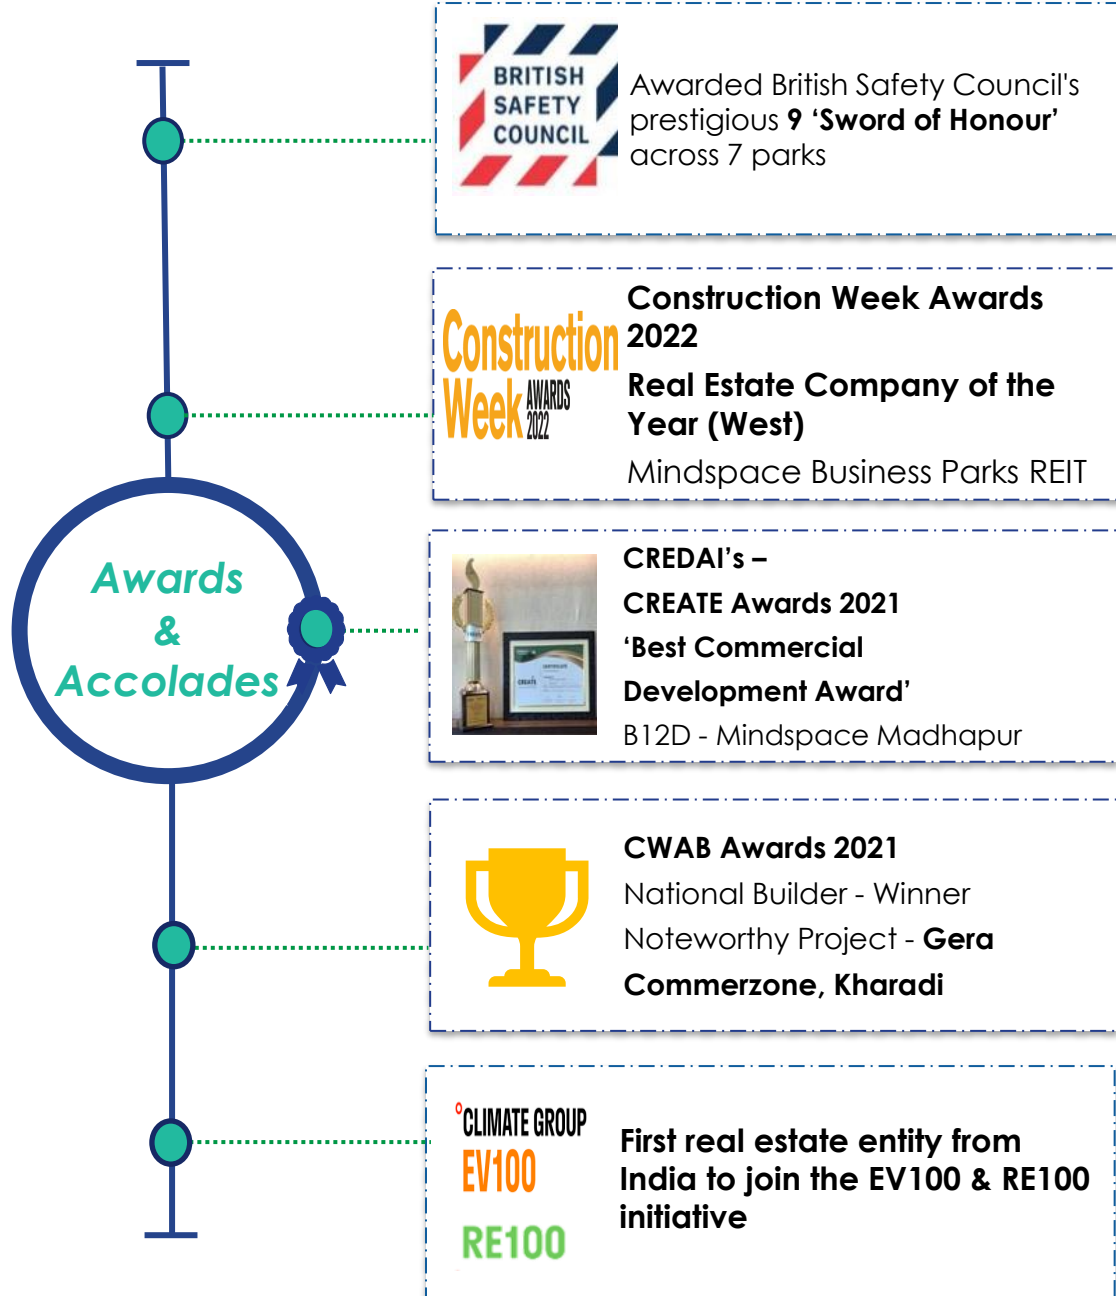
Awards & Accolades

BRITISH SAFETY COUNCIL

Awarded British Safety Council's prestigious 9 'Sword of Honour' across 7 parks

Construction Week AWARDS 2022

Construction Week Awards 2022

Real Estate Company of the Year (West)

Mindspace Business Parks REIT

CREDAI's –

CREATE Awards 2021

'Best Commercial Development Award'

B12D - Mindspace Madhapur

CWAB Awards 2021

National Builder - Winner

Noteworthy Project - Gera Commerzone, Kharadi

°CLIMATE GROUP

EV100

RE100

First real estate entity from India to join the EV100 & RE100 initiative